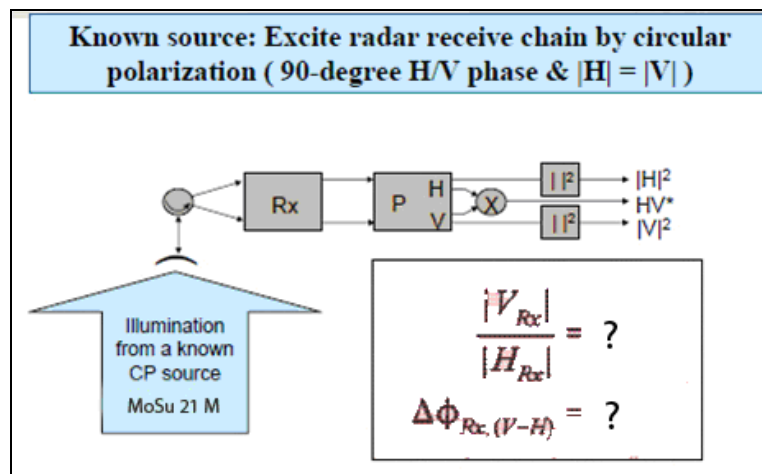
Known source: Excite radar receive chain by circular polarization ( 90-degree H/V phase & |H| = |V| )

Rx

P

H

V

X

| |²

| |²

|H|²

HV*

|V|²

Illumination from a known CP source

MoSu 21 M

$\frac{|V_{Rx}|}{|H_{Rx}|}$ = ?

$\Delta\phi_{Rx,(V-H)}$ = ?